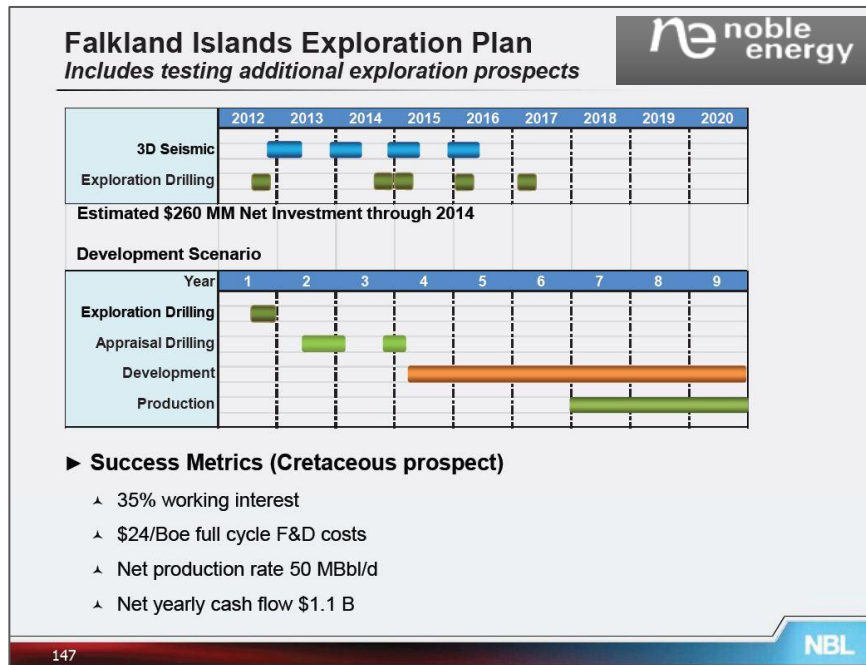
Falkland Islands Exploration Plan
Includes testing additional exploration prospects

ne noble energy

| | 2012 | 2013 | 2014 | 2015 | 2016 | 2017 | 2018 | 2019 | 2020 |
|---|---|---|---|---|---|---|---|---|---|
| 3D Seismic | | | | | | | | | |
| Exploration Drilling | | | | | | | | | |

Estimated $260 MM Net Investment through 2014

Development Scenario

| Year | 1 | 2 | 3 | 4 | 5 | 6 | 7 | 8 | 9 |
|---|---|---|---|---|---|---|---|---|---|
| Exploration Drilling | | | | | | | | | |
| Appraisal Drilling | | | | | | | | | |
| Development | | | | | | | | | |
| Production | | | | | | | | | |

► Success Metrics (Cretaceous prospect)

35% working interest

$24/Boe full cycle F&D costs

Net production rate 50 MBbl/d

Net yearly cash flow $1.1 B

147

NBL